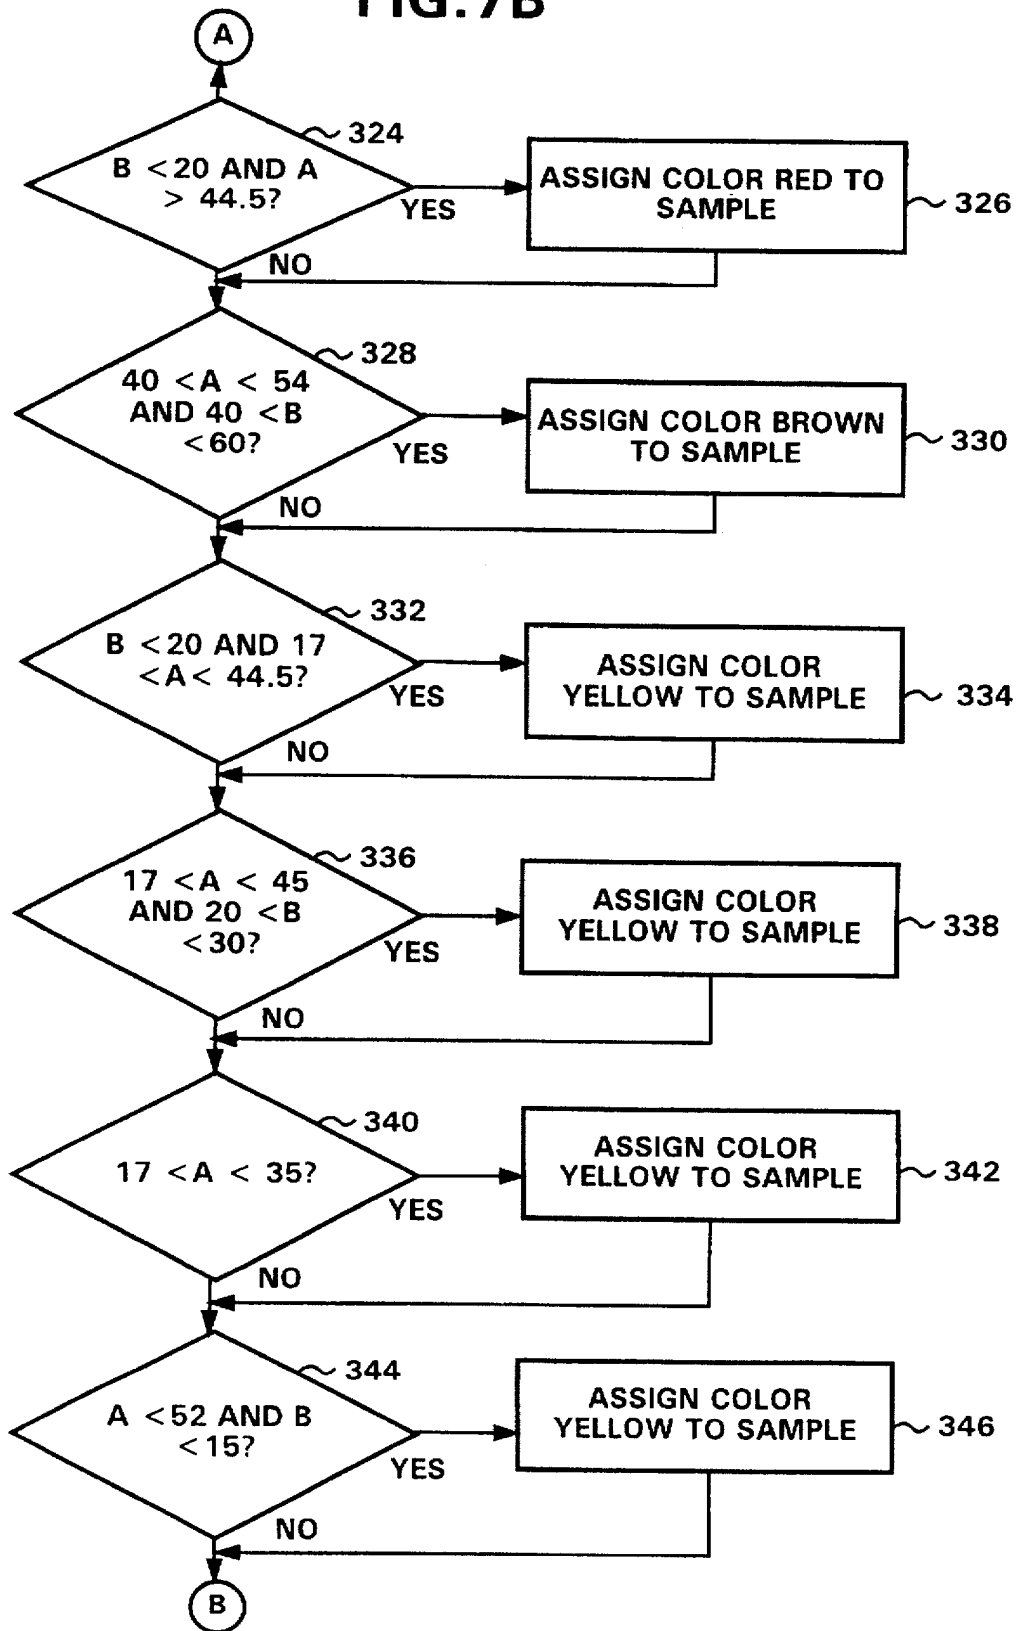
FIG.7B

A

324
B <20 AND A > 44.5?
YES
ASSIGN COLOR RED TO SAMPLE
326
NO

328
40 <A < 54 AND 40 <B <60?
YES
ASSIGN COLOR BROWN TO SAMPLE
330
NO

332
B <20 AND 17 <A< 44.5?
YES
ASSIGN COLOR YELLOW TO SAMPLE
334
NO

336
17 <A < 45 AND 20 <B <30?
YES
ASSIGN COLOR YELLOW TO SAMPLE
338
NO

340
17 <A < 35?
YES
ASSIGN COLOR YELLOW TO SAMPLE
342
NO

344
A <52 AND B <15?
YES
ASSIGN COLOR YELLOW TO SAMPLE
346
NO

B